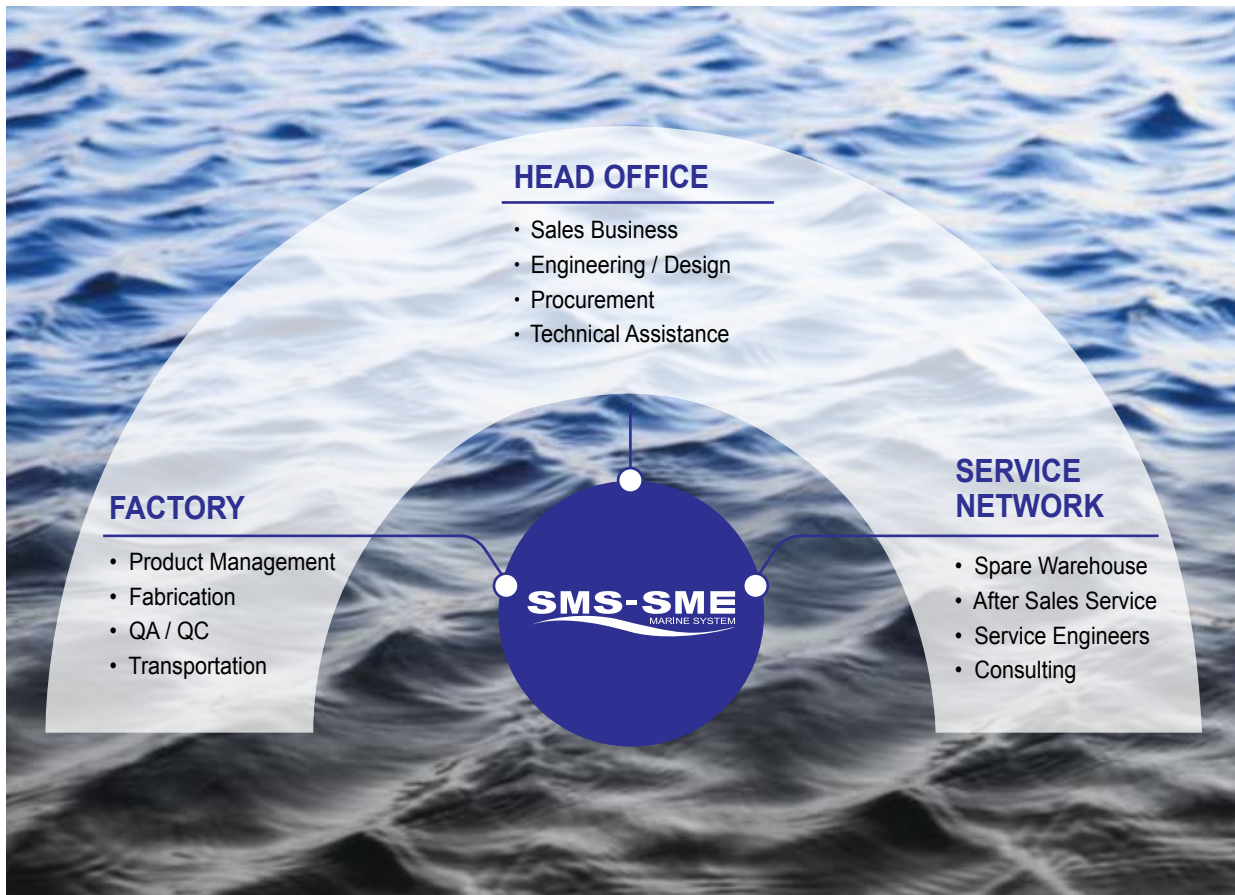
HEAD OFFICE

- Sales Business
- Engineering / Design
- Procurement
- Technical Assistance

FACTORY

- Product Management
- Fabrication
- QA / QC
- Transportation

SMS-SME
MARINE SYSTEM

SERVICE NETWORK

- Spare Warehouse
- After Sales Service
- Service Engineers
- Consulting